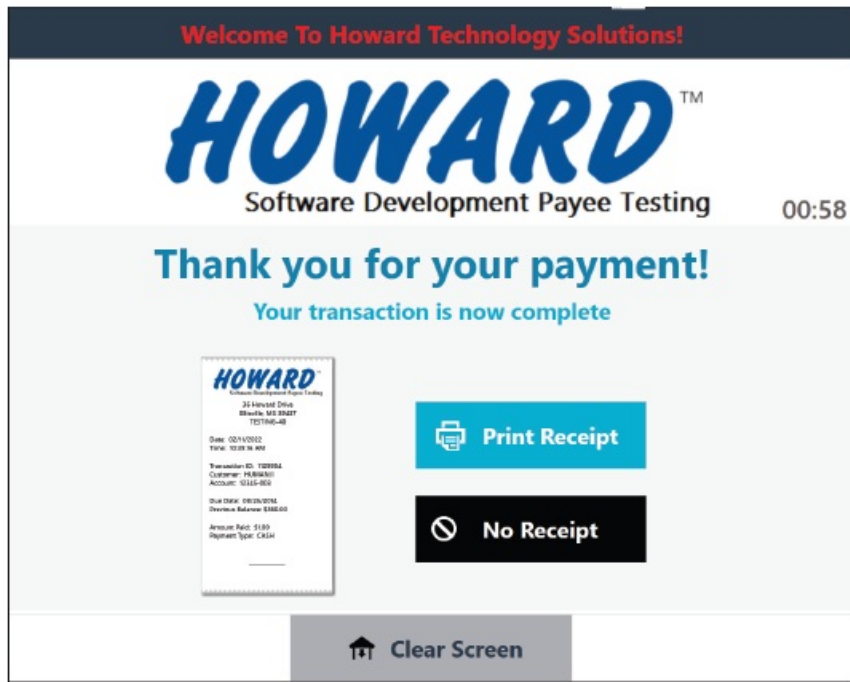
Welcome To Howard Technology Solutions!

HOWARD™

Software Development Payee Testing

00:58

Thank you for your payment!

Your transaction is now complete

HOWARD

Software Development Payee Testing

36 Howard Drive
Ellisville, MS 39437
TESTING-4B

Date: 02/11/2022
Time: 10:28:16 AM

Transaction ID: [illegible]
Customer: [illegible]
Account: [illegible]

Due Date: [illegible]
Previous Balance: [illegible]

Amount Paid: $1.00
Payment Type: CASH

Print Receipt

No Receipt

Clear Screen